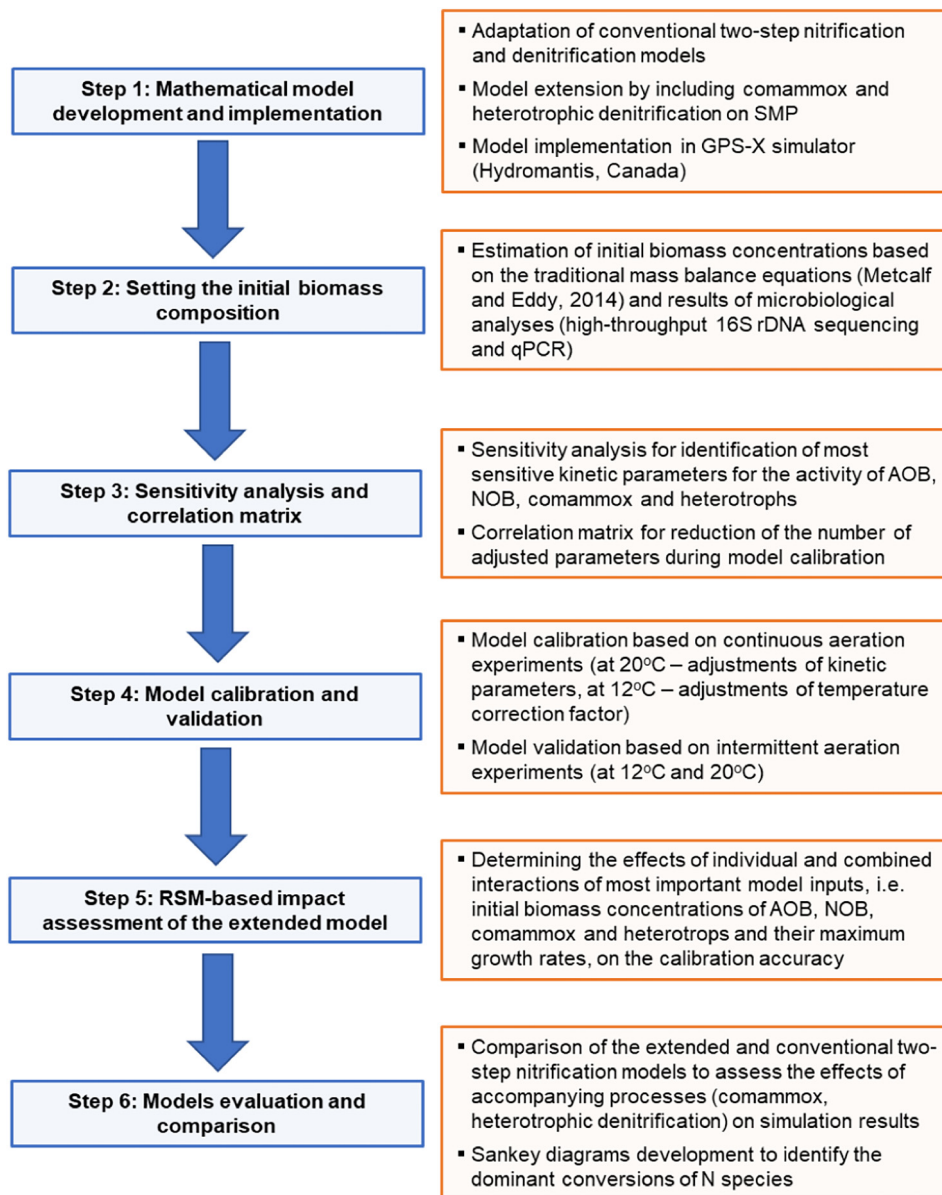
Step 1: Mathematical model development and implementation

▪ Adaptation of conventional two-step nitrification and denitrification models
▪ Model extension by including comammox and heterotrophic denitrification on SMP
▪ Model implementation in GPS-X simulator (Hydromantis, Canada)

Step 2: Setting the initial biomass composition

▪ Estimation of initial biomass concentrations based on the traditional mass balance equations (Metcalf and Eddy, 2014) and results of microbiological analyses (high-throughput 16S rDNA sequencing and qPCR)

Step 3: Sensitivity analysis and correlation matrix

▪ Sensitivity analysis for identification of most sensitive kinetic parameters for the activity of AOB, NOB, comammox and heterotrophs
▪ Correlation matrix for reduction of the number of adjusted parameters during model calibration

Step 4: Model calibration and validation

▪ Model calibration based on continuous aeration experiments (at 20$^{o}$C – adjustments of kinetic parameters, at 12$^{o}$C – adjustments of temperature correction factor)
▪ Model validation based on intermittent aeration experiments (at 12$^{o}$C and 20$^{o}$C)

Step 5: RSM-based impact assessment of the extended model

▪ Determining the effects of individual and combined interactions of most important model inputs, i.e. initial biomass concentrations of AOB, NOB, comammox and heterotrops and their maximum growth rates, on the calibration accuracy

Step 6: Models evaluation and comparison

▪ Comparison of the extended and conventional two-step nitrification models to assess the effects of accompanying processes (comammox, heterotrophic denitrification) on simulation results
▪ Sankey diagrams development to identify the dominant conversions of N species